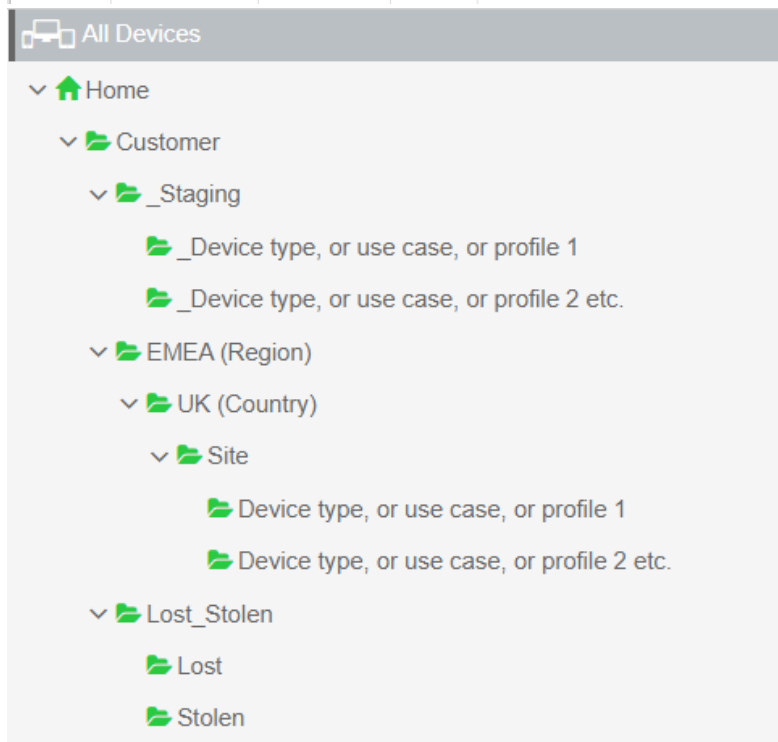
All Devices

Home

Customer

_Staging

_Device type, or use case, or profile 1

_Device type, or use case, or profile 2 etc.

EMEA (Region)

UK (Country)

Site

Device type, or use case, or profile 1

Device type, or use case, or profile 2 etc.

Lost_Stolen

Lost

Stolen